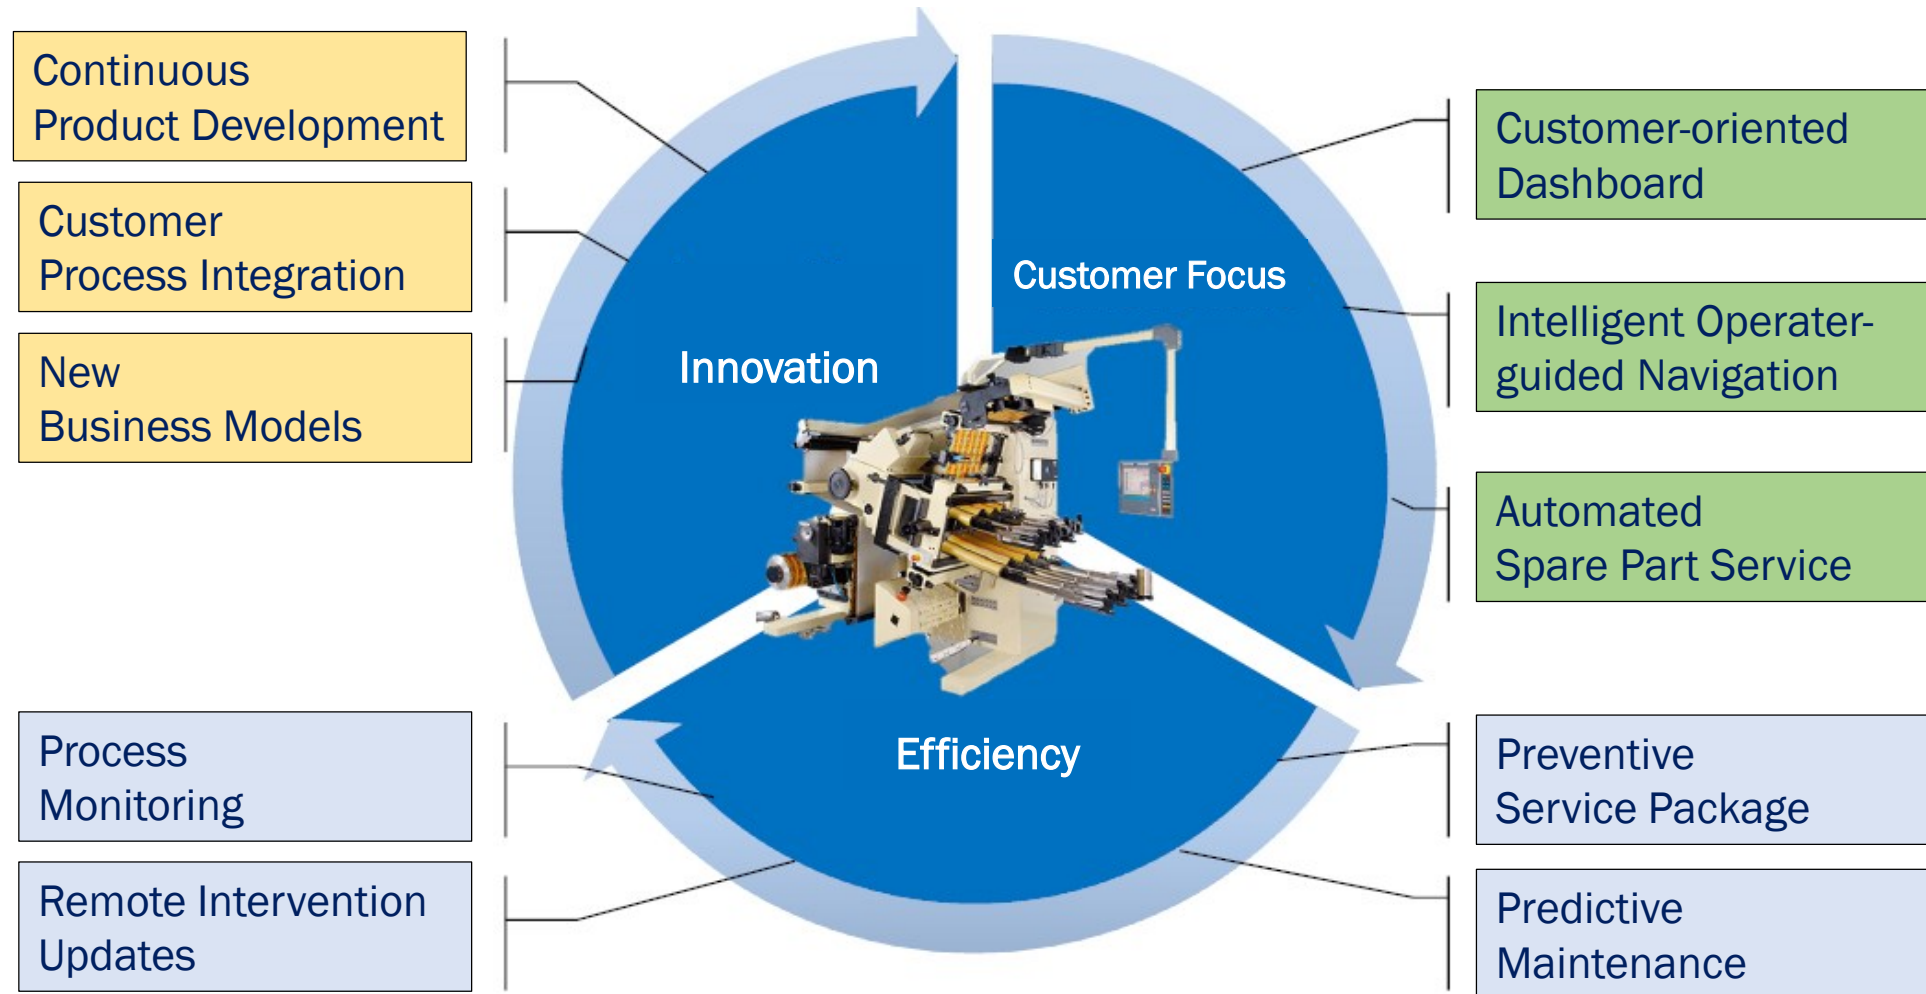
Continuous Product Development

Customer Process Integration

New Business Models

Innovation

Customer Focus

Customer-oriented Dashboard

Intelligent Operater-guided Navigation

Automated Spare Part Service

Efficiency

Process Monitoring

Remote Intervention Updates

Preventive Service Package

Predictive Maintenance